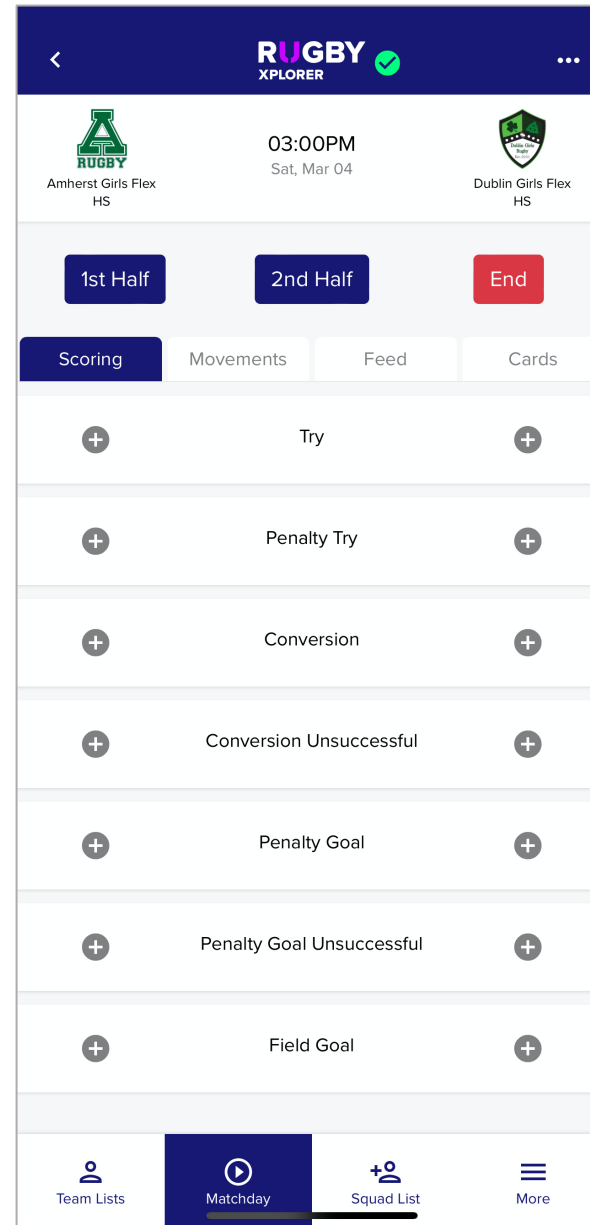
RUGBY XPLORER

A RUGBY

Amherst Girls Flex HS

03:00PM
Sat, Mar 04

Dublin Girls Rugby

Dublin Girls Flex HS

1st Half
2nd Half
End

Scoring
Movements
Feed
Cards

Try

Penalty Try

Conversion

Conversion Unsuccessful

Penalty Goal

Penalty Goal Unsuccessful

Field Goal

Team Lists
Matchday
Squad List
More